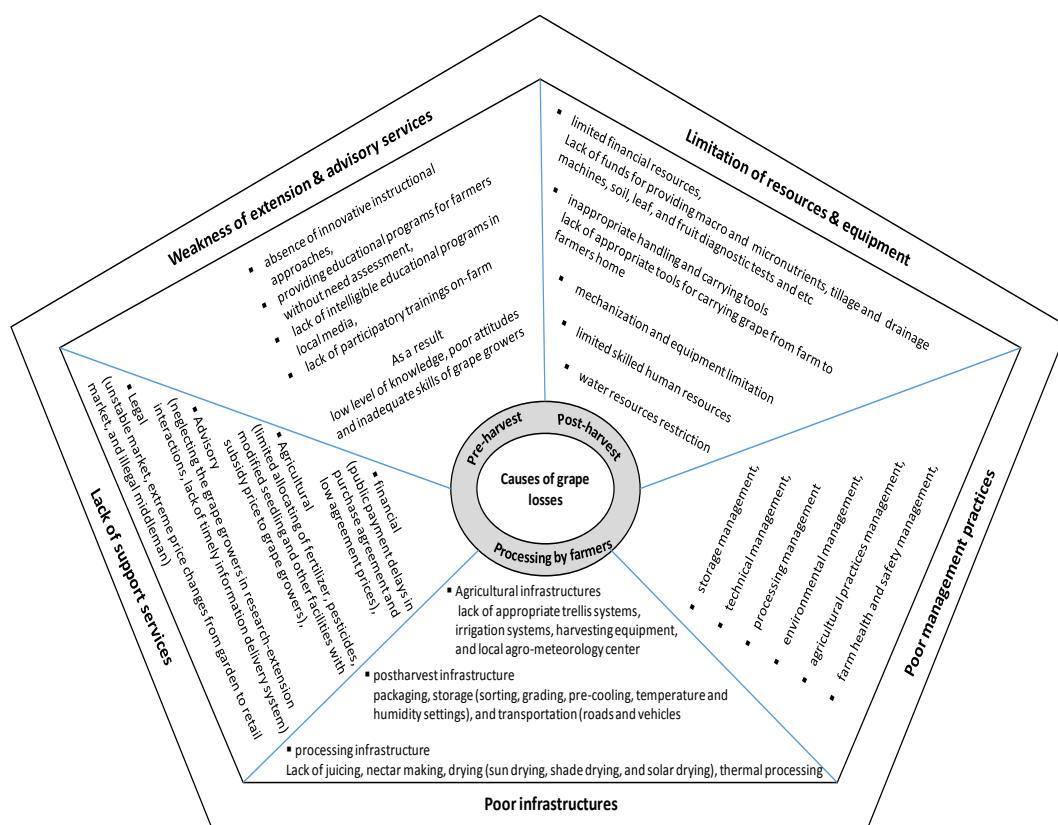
Weakness of extension & advisory services

▪ absence of innovative instructional approaches,
▪ providing educational programs for farmers without need assessment,
▪ lack of intelligible educational programs in local media,
▪ lack of participatory trainings on-farm

As a result
low level of knowledge, poor attitudes and inadequate skills of grape growers

Limitation of resources & equipment

▪ limited financial resources,
Lack of funds for providing macro and micronutrients, tillage and drainage machines, soil, leaf, and fruit diagnostic tests and etc
▪ inappropriate handling and carrying tools
lack of appropriate tools for carrying grape from farm to farmers home
▪ mechanization and equipment limitation
▪ limited skilled human resources
▪ water resources restriction

Pre-harvest
Post-harvest
Causes of grape losses
Processing by farmers

Lack of support services

▪ Legal
(unstable market, extreme price changes from garden to retail market, and illegal middleman)
▪ Advisory
(neglecting the grape growers in research-extension interactions, lack of timely information delivery system)
▪ Agricultural
(limited allocating of fertilizer, pesticides, modified seedling and other facilities with subsidy price to grape growers),
▪ financial
(public payment delays in purchase agreement and low agreement prices),

Poor management practices

▪ storage management,
▪ technical management,
▪ processing management
▪ environmental management,
▪ agricultural practices management,
▪ farm health and safety management,

▪ Agricultural infrastructures
lack of appropriate trellis systems, irrigation systems, harvesting equipment, and local agro-meteorology center
▪ postharvest infrastructure
packaging, storage (sorting, grading, pre-cooling, temperature and humidity settings), and transportation (roads and vehicles
▪ processing infrastructure
Lack of juicing, nectar making, drying (sun drying, shade drying, and solar drying), thermal processing

Poor infrastructures